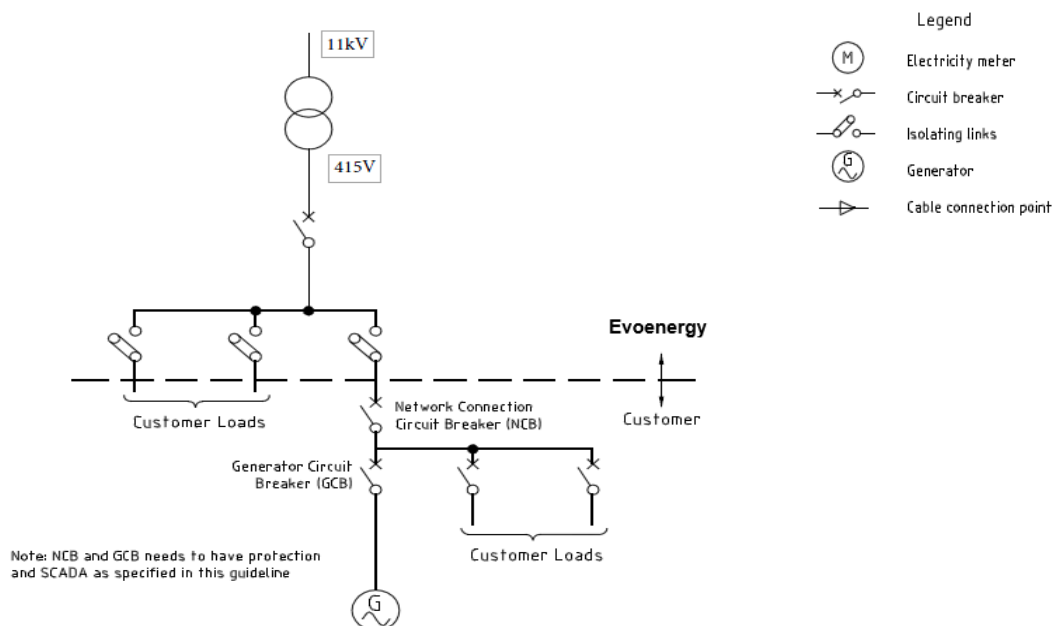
11kV

415V

Legend

M Electricity meter

Circuit breaker

Isolating links

G Generator

Cable connection point

Evoenergy

Customer Loads

Network Connection Circuit Breaker (NCB)

Customer

Generator Circuit Breaker (GCB)

Customer Loads

Note: NCB and GCB needs to have protection and SCADA as specified in this guideline

G